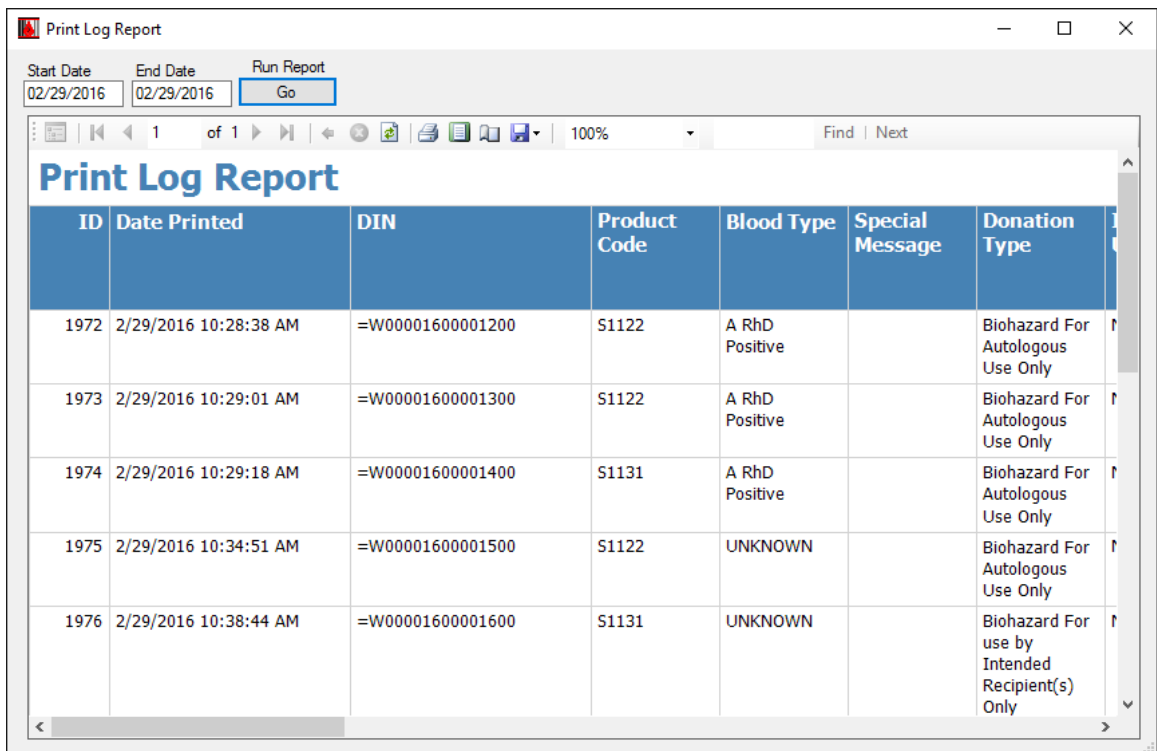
Print Log Report

Start Date 02/29/2016
End Date 02/29/2016
Run Report
Go

1 of 1
100%
Find | Next

Print Log Report

| ID | Date Printed | DIN | Product Code | Blood Type | Special Message | Donation Type | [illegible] |
|---|---|---|---|---|---|---|---|
| 1972 | 2/29/2016 10:28:38 AM | =W00001600001200 | S1122 | A RhD Positive | | Biohazard For Autologous Use Only | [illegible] |
| 1973 | 2/29/2016 10:29:01 AM | =W00001600001300 | S1122 | A RhD Positive | | Biohazard For Autologous Use Only | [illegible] |
| 1974 | 2/29/2016 10:29:18 AM | =W00001600001400 | S1131 | A RhD Positive | | Biohazard For Autologous Use Only | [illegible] |
| 1975 | 2/29/2016 10:34:51 AM | =W00001600001500 | S1122 | UNKNOWN | | Biohazard For Autologous Use Only | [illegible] |
| 1976 | 2/29/2016 10:38:44 AM | =W00001600001600 | S1131 | UNKNOWN | | Biohazard For use by Intended Recipient(s) Only | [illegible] |